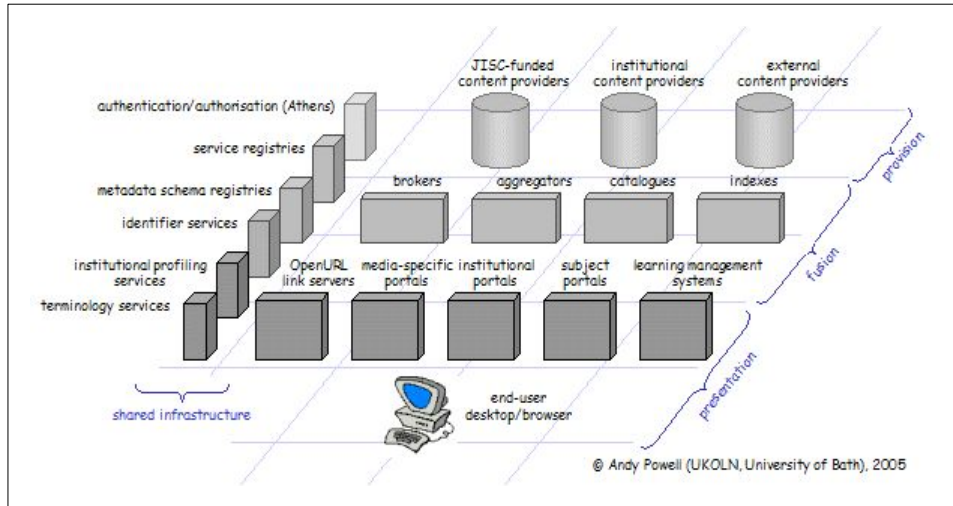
JISC-funded content providers

institutional content providers

external content providers

authentication/authorisation (Athens)

service registries

metadata schema registries

identifier services

institutional profiling services

terminology services

brokers

aggregators

catalogues

indexes

OpenURL link servers

media-specific portals

institutional portals

subject portals

learning management systems

provision

fusion

presentation

shared infrastructure

end-user desktop/browser

© Andy Powell (UKOLN, University of Bath), 2005